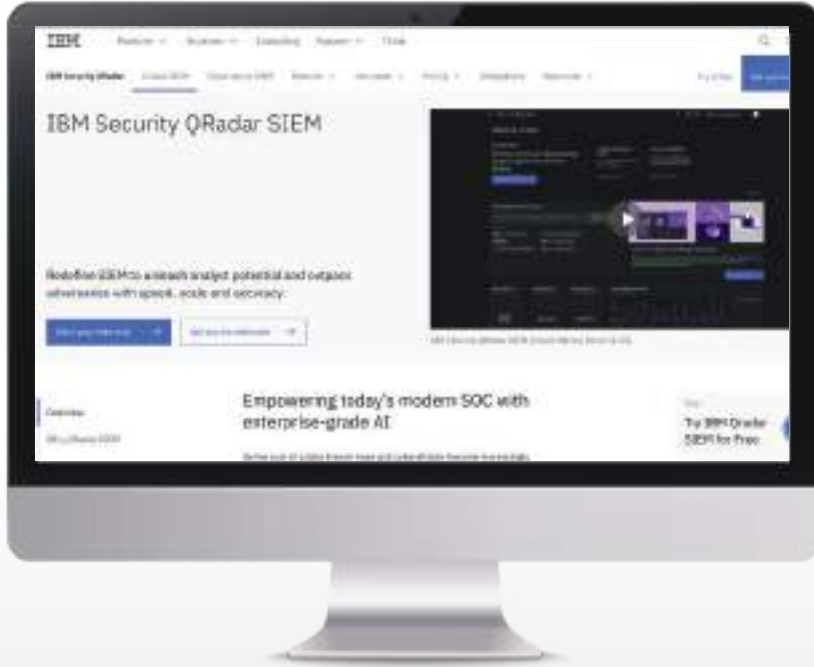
IBM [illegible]

IBM Security QRadar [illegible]

IBM Security QRadar SIEM

Redefine SIEM to unleash analyst potential and outpace adversaries with speed, scale and accuracy.

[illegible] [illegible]

Overview

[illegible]

Empowering today's modern SOC with enterprise-grade AI

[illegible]

Try IBM Qradar SIEM for Free